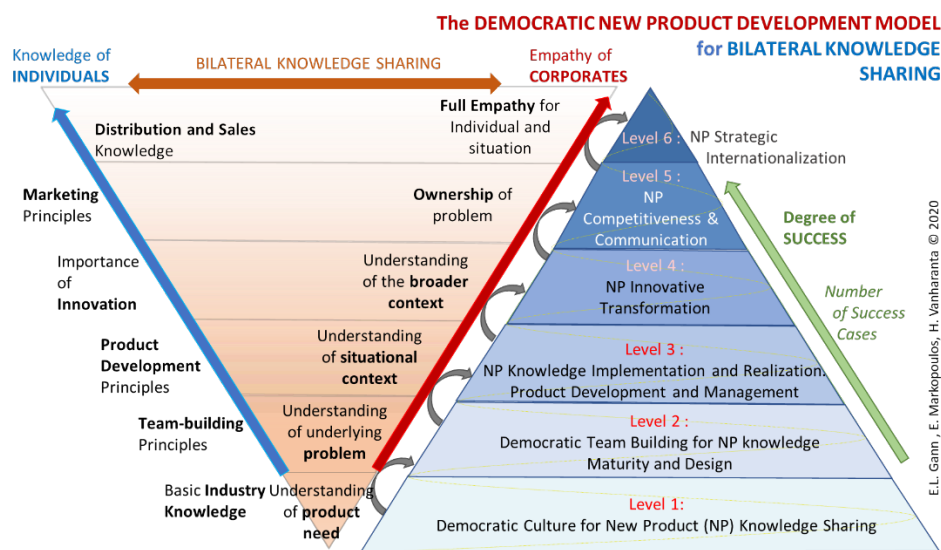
The DEMOCRATIC NEW PRODUCT DEVELOPMENT MODEL
for BILATERAL KNOWLEDGE SHARING

Knowledge of INDIVIDUALS

BILATERAL KNOWLEDGE SHARING

Empathy of CORPORATES

Distribution and Sales Knowledge

Marketing Principles

Importance of Innovation

Product Development Principles

Team-building Principles

Basic Industry Knowledge

Full Empathy for Individual and situation

Ownership of problem

Understanding of the broader context

Understanding of situational context

Understanding of underlying problem

Understanding of product need

Level 6 : NP Strategic Internationalization

Level 5 : NP Competitiveness & Communication

Level 4 : NP Innovative Transformation

Level 3 : NP Knowledge Implementation and Realization. Product Development and Management

Level 2 : Democratic Team Building for NP knowledge Maturity and Design

Level 1: Democratic Culture for New Product (NP) Knowledge Sharing

Degree of SUCCESS

Number of Success Cases

E.L. Gann , E. Markopoulos, H. Vanharanta © 2020